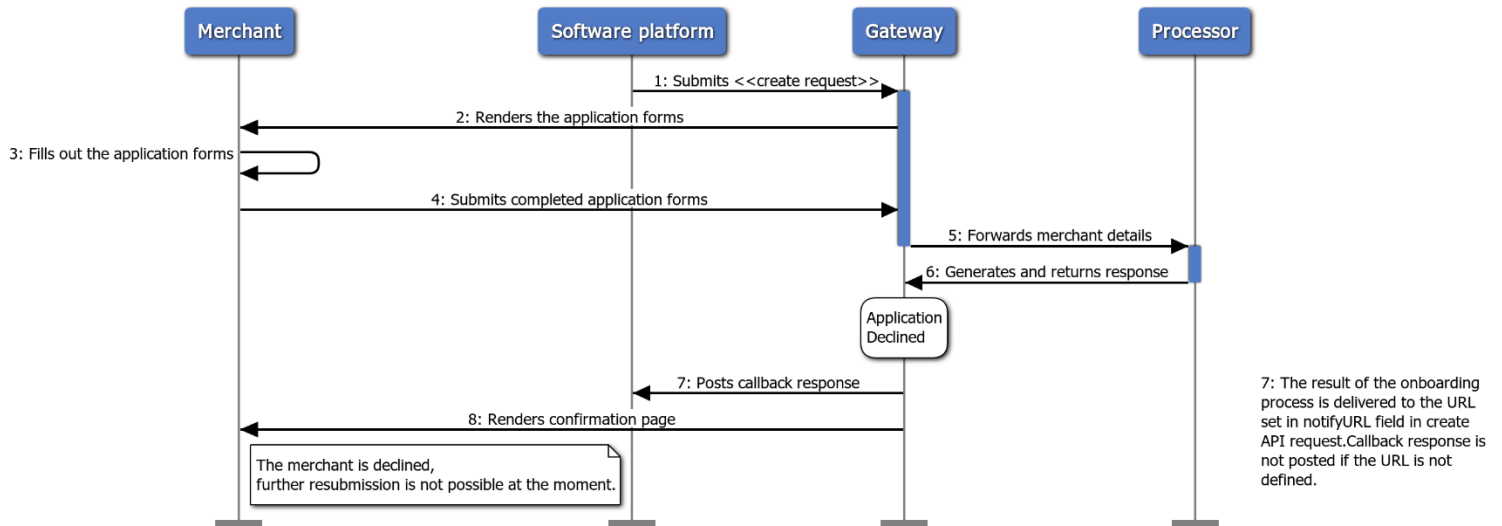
Merchant

Software platform

Gateway

Processor

1: Submits <<create request>>

2: Renders the application forms

3: Fills out the application forms

4: Submits completed application forms

5: Forwards merchant details

6: Generates and returns response

Application Declined

7: Posts callback response

8: Renders confirmation page

The merchant is declined, further resubmission is not possible at the moment.

7: The result of the onboarding process is delivered to the URL set in notifyURL field in create API request.Callback response is not posted if the URL is not defined.